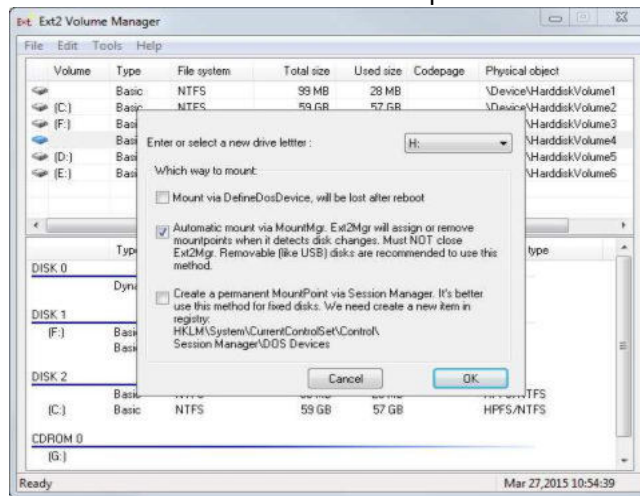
Ext2 Volume Manager

File Edit Tools Help

| Volume | Type | File system | Total size | Used size | Codepage | Physical object |
|---|---|---|---|---|---|---|
| | Basic | NTFS | 99 MB | 28 MB | | \Device\HarddiskVolume1 |
| (C:) | Basic | NTFS | 59 GB | 57 GB | | \Device\HarddiskVolume2 |
| (F:) | Basi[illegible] | | | | | \HarddiskVolume3 |
| | Basi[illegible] | | | | | \HarddiskVolume4 |
| (D:) | Basi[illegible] | | | | | \HarddiskVolume5 |
| (E:) | Basi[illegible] | | | | | \HarddiskVolume6 |

Enter or select a new drive lettter : H:

Which way to mount:

Mount via DefineDosDevice, will be lost after reboot

Automatic mount via MountMgr. Ext2Mgr will assign or remove mountpoints when it detects disk changes. Must NOT close Ext2Mgr. Removable (like USB) disks are recommended to use this method.

Create a permanent MountPoint via Session Manager. It's better use this method for fixed disks. We need create a new item in registry: HKLM\System\CurrentControlSet\Control\Session Manager\DOS Devices

Cancel OK

Typ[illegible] type
DISK 0
Dyna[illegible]
DISK 1
(F:) Basi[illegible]
Basi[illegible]
DISK 2
Basi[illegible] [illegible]TFS
(C:) Basic NTFS 59 GB 57 GB HPFS/NTFS
CDROM 0
(G:)

Ready Mar 27,2015 10:54:39